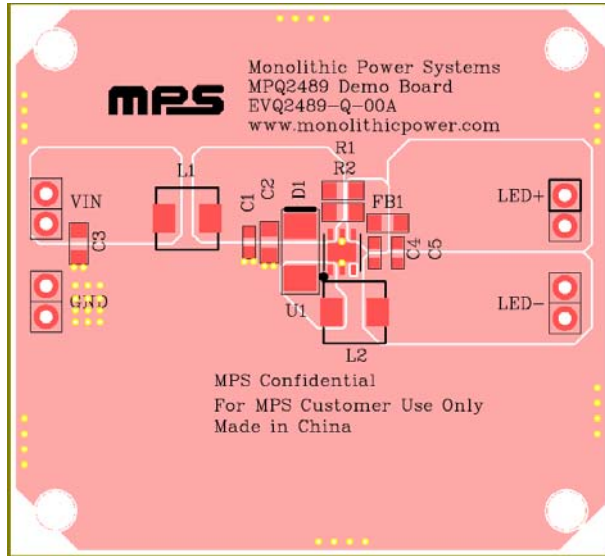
MPS

Monolithic Power Systems
MPQ2489 Demo Board
EVQ2489-Q-00A
www.monolithicpower.com

R1
R2
L1
C1
C2
D1
FB1
VIN
C3
C4
C5
LED+
GND
U1
LED-
L2

MPS Confidential
For MPS Customer Use Only
Made in China